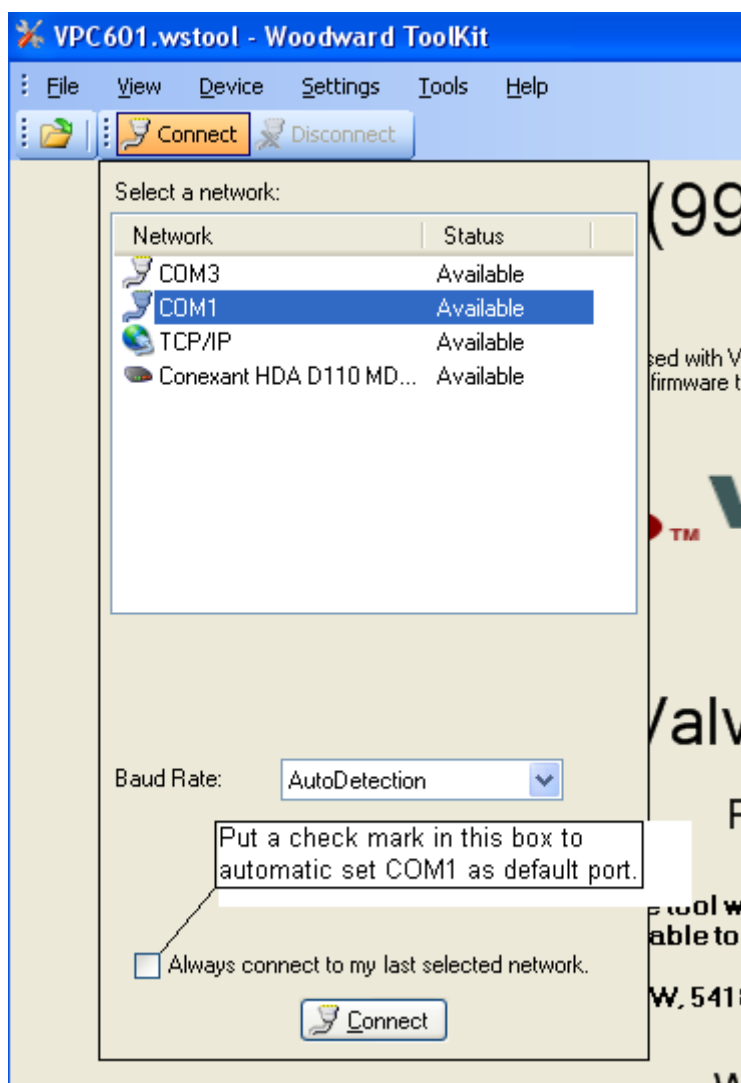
VPC601.wstool - Woodward ToolKit

File View Device Settings Tools Help

Connect Disconnect

Select a network:

| Network | Status |
|---|---|
| COM3 | Available |
| COM1 | Available |
| TCP/IP | Available |
| Conexant HDA D110 MD... | Available |

(99

sed with V
firmware t

TM V

Valv

Baud Rate: AutoDetection

Put a check mark in this box to automatic set COM1 as default port.

F

tool w
able to

Always connect to my last selected network.

W, 541

Connect

W